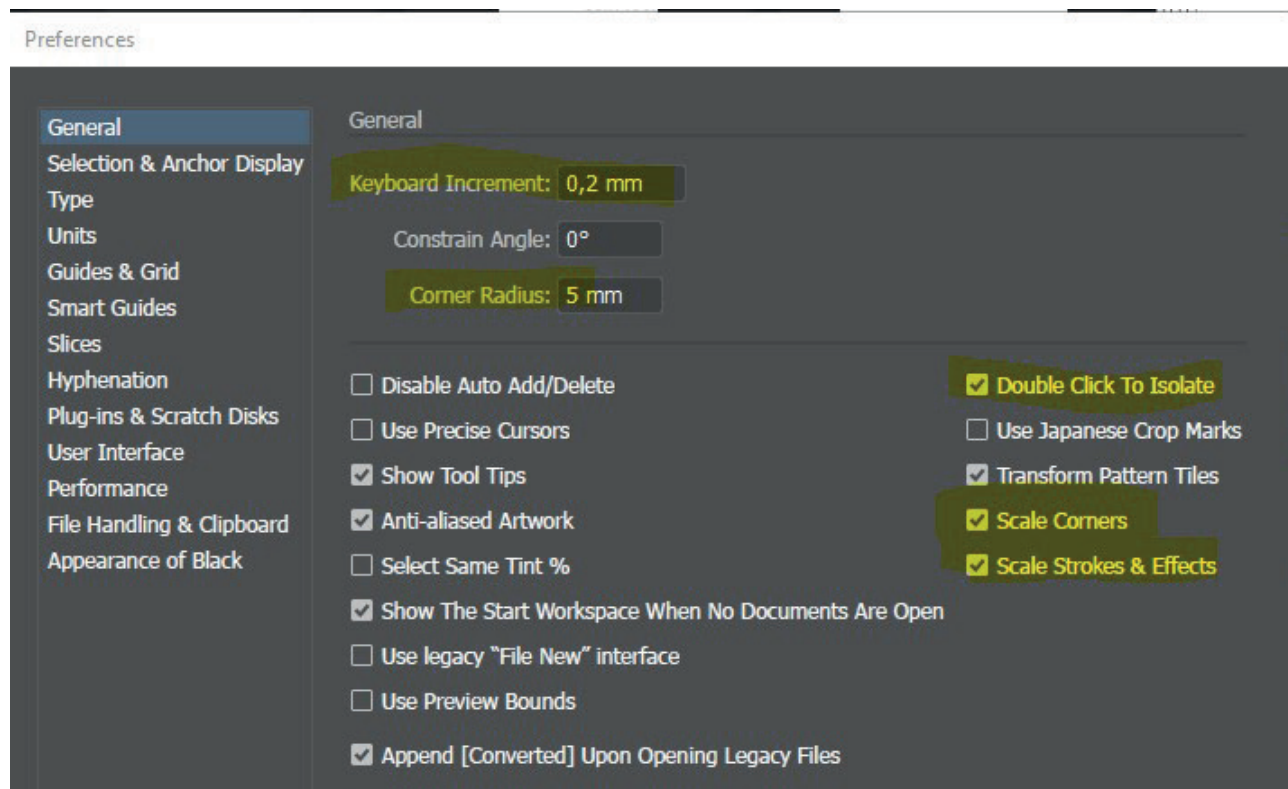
Preferences

General
Selection & Anchor Display
Type
Units
Guides & Grid
Smart Guides
Slices
Hyphenation
Plug-ins & Scratch Disks
User Interface
Performance
File Handling & Clipboard
Appearance of Black

General

Keyboard Increment: 0,2 mm

Constrain Angle: 0°

Corner Radius: 5 mm

Disable Auto Add/Delete
Use Precise Cursors
Show Tool Tips
Anti-aliased Artwork
Select Same Tint %
Show The Start Workspace When No Documents Are Open
Use legacy "File New" interface
Use Preview Bounds
Append [Converted] Upon Opening Legacy Files

Double Click To Isolate
Use Japanese Crop Marks
Transform Pattern Tiles
Scale Corners
Scale Strokes & Effects